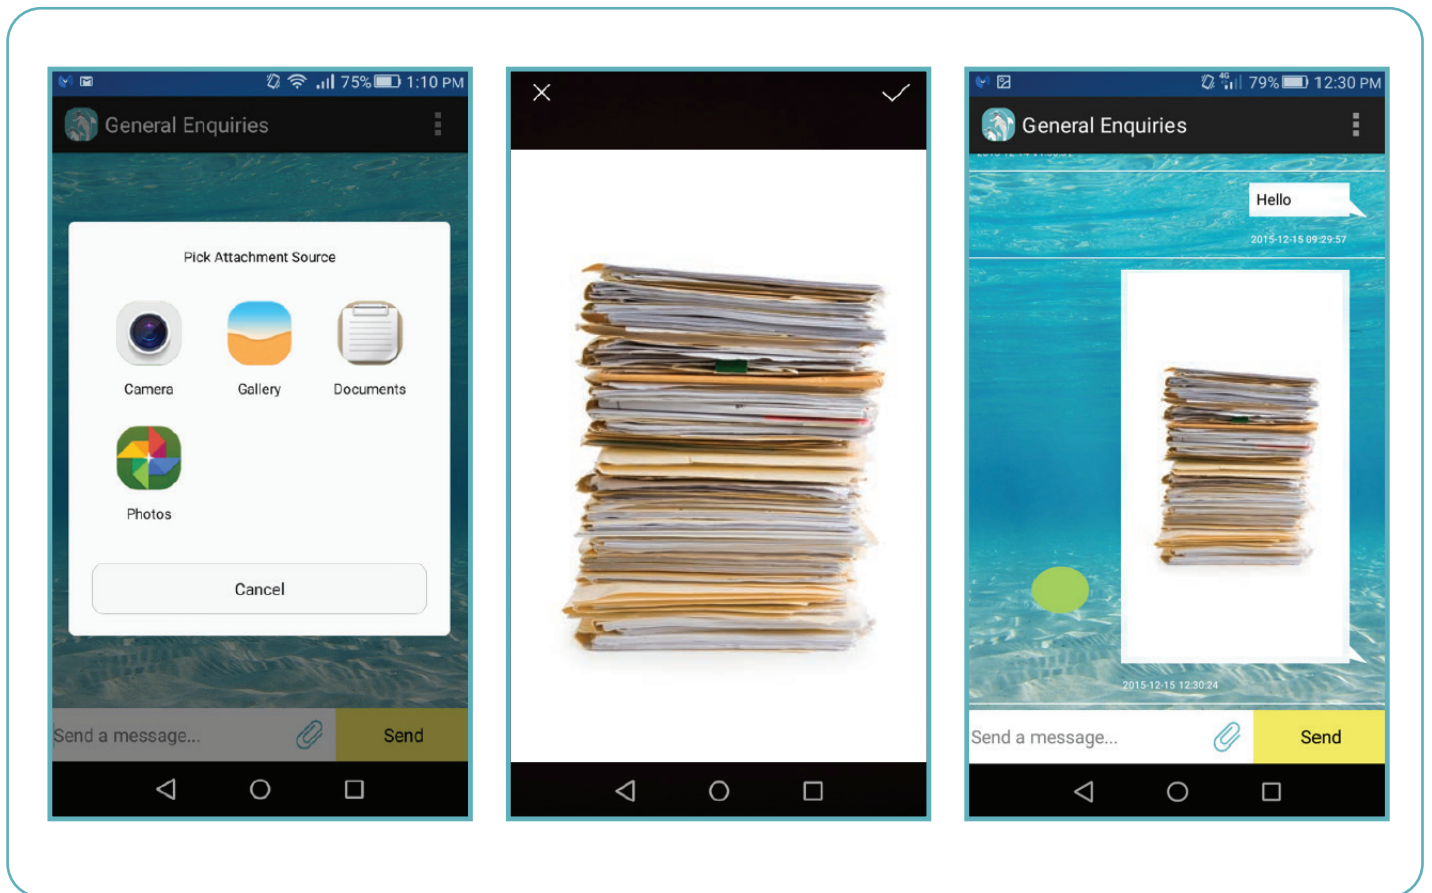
75% 1:10 PM

General Enquiries

Pick Attachment Source

Camera

Gallery

Documents

Photos

Cancel

Send a message...

Send

79% 12:30 PM

General Enquiries

Hello

2015-12-15 09:29:57

2015-12-15 12:30:24

Send a message...

Send